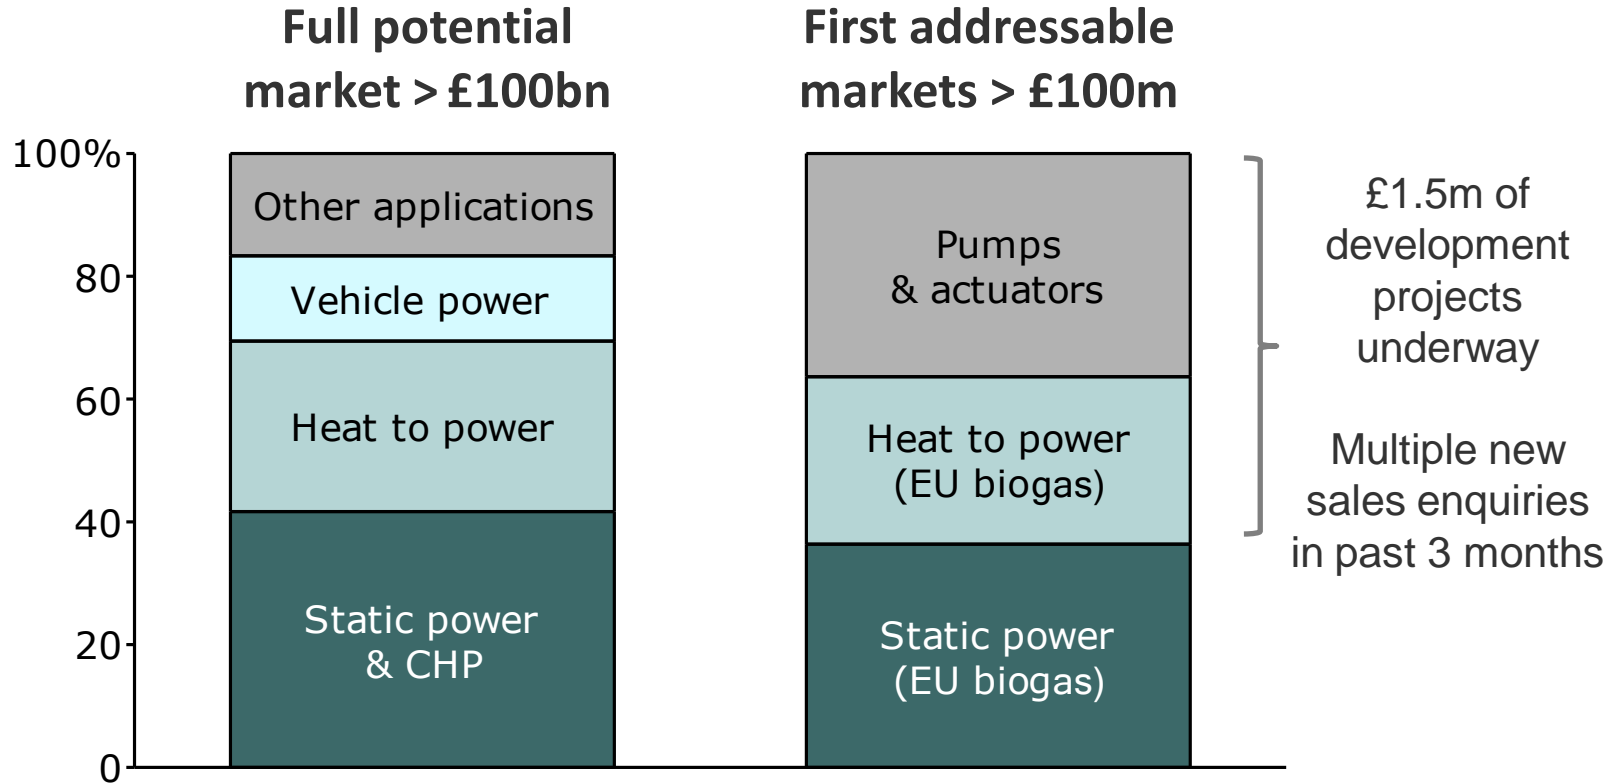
Full potential market > £100bn

First addressable markets > £100m

100%
80
60
40
20
0

Other applications
Vehicle power
Heat to power
Static power & CHP

Pumps & actuators
Heat to power (EU biogas)
Static power (EU biogas)

£1.5m of development projects underway

Multiple new sales enquiries in past 3 months